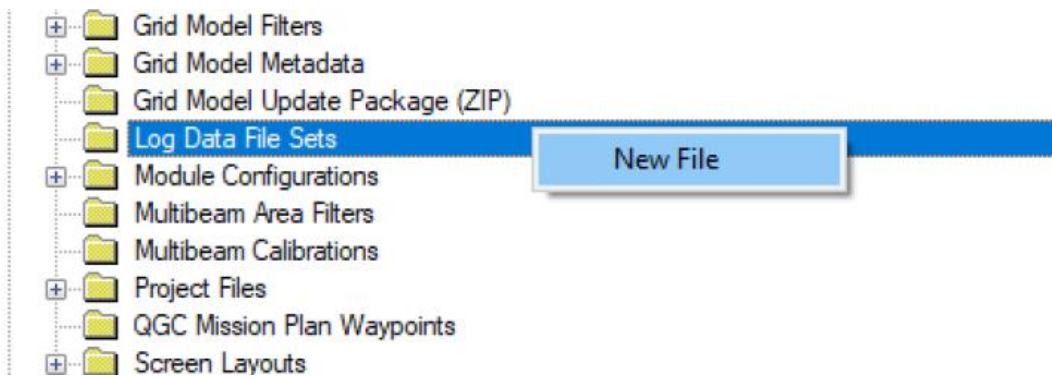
Grid Model Filters
Grid Model Metadata
Grid Model Update Package (ZIP)
Log Data File Sets
New File
Module Configurations
Multibeam Area Filters
Multibeam Calibrations
Project Files
QGC Mission Plan Waypoints
Screen Layouts